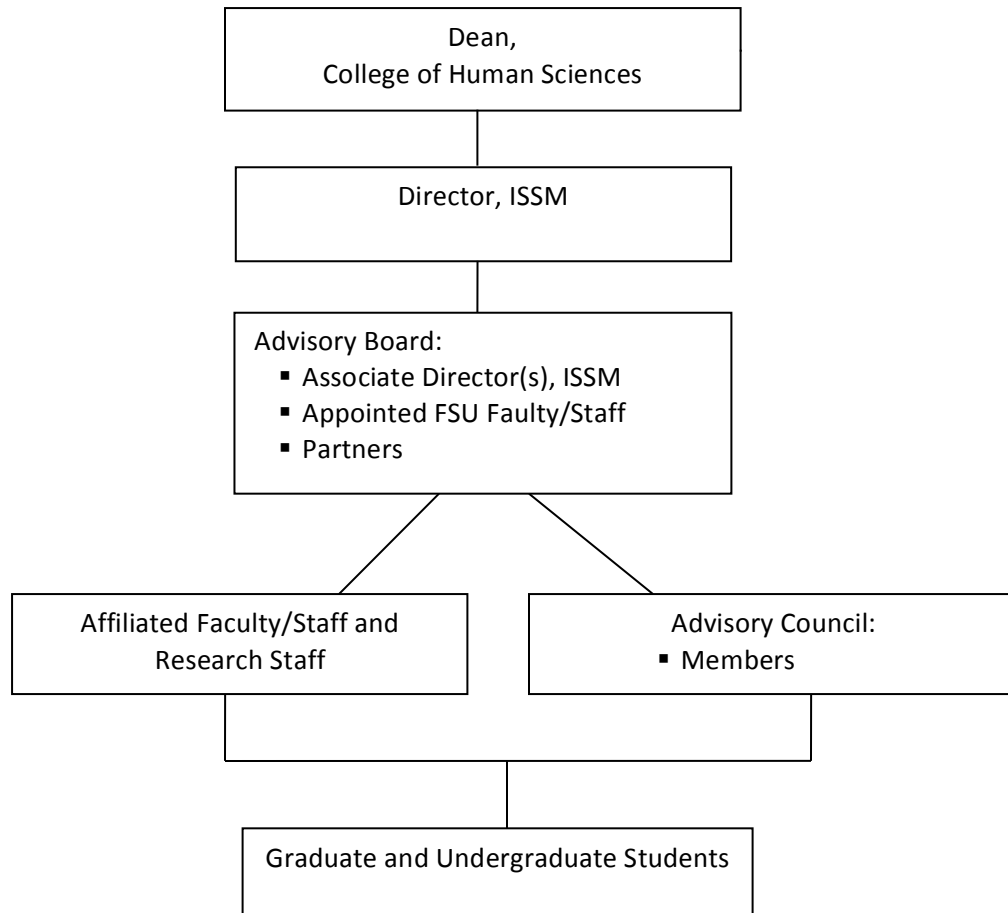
Dean,
College of Human Sciences

Director, ISSM

Advisory Board:
- Associate Director(s), ISSM
- Appointed FSU Faulty/Staff
- Partners

Affiliated Faculty/Staff and Research Staff

Advisory Council:
- Members

Graduate and Undergraduate Students